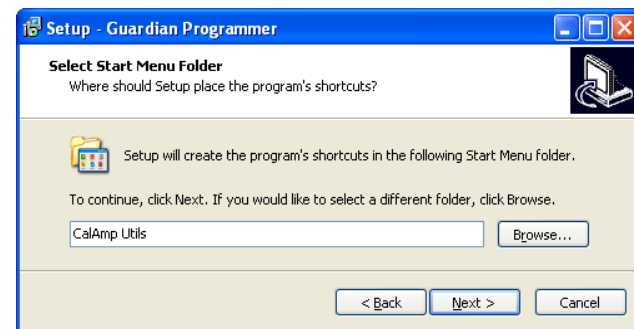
Setup - Guardian Programmer

Select Start Menu Folder

Where should Setup place the program's shortcuts?

Setup will create the program's shortcuts in the following Start Menu folder.

To continue, click Next. If you would like to select a different folder, click Browse.

CalAmp Utils

Browse...

< Back

Next >

Cancel